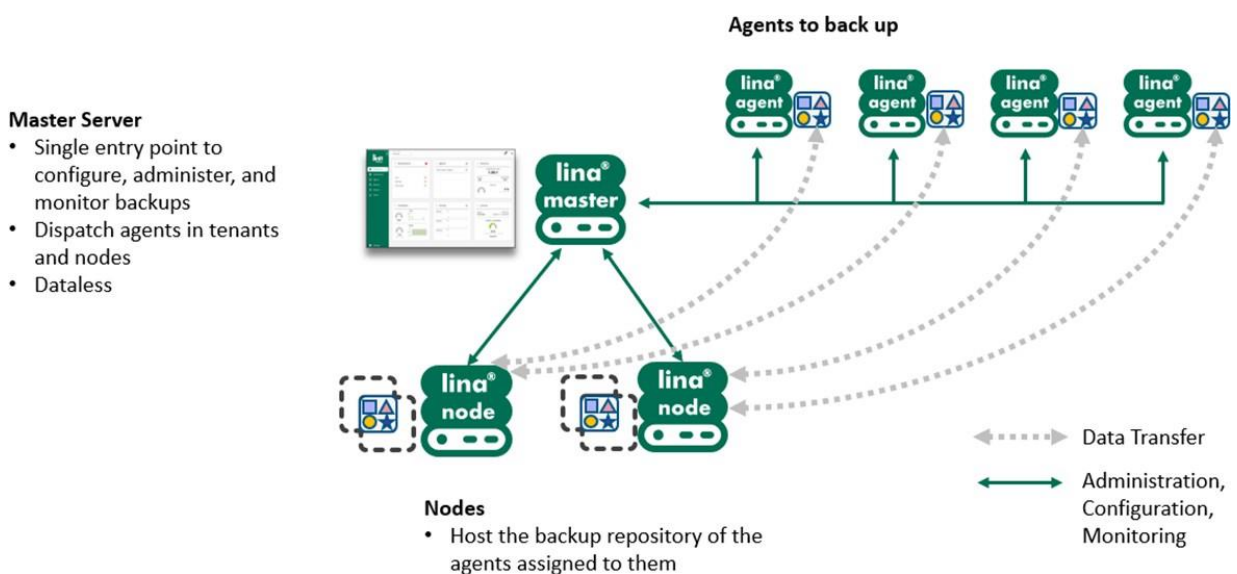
Agents to back up

Master Server
• Single entry point to configure, administer, and monitor backups
• Dispatch agents in tenants and nodes
• Dataless

lina® agent
lina® agent
lina® agent
lina® agent

lina® master

lina® node
lina® node

Data Transfer

Administration, Configuration, Monitoring

Nodes
• Host the backup repository of the agents assigned to them